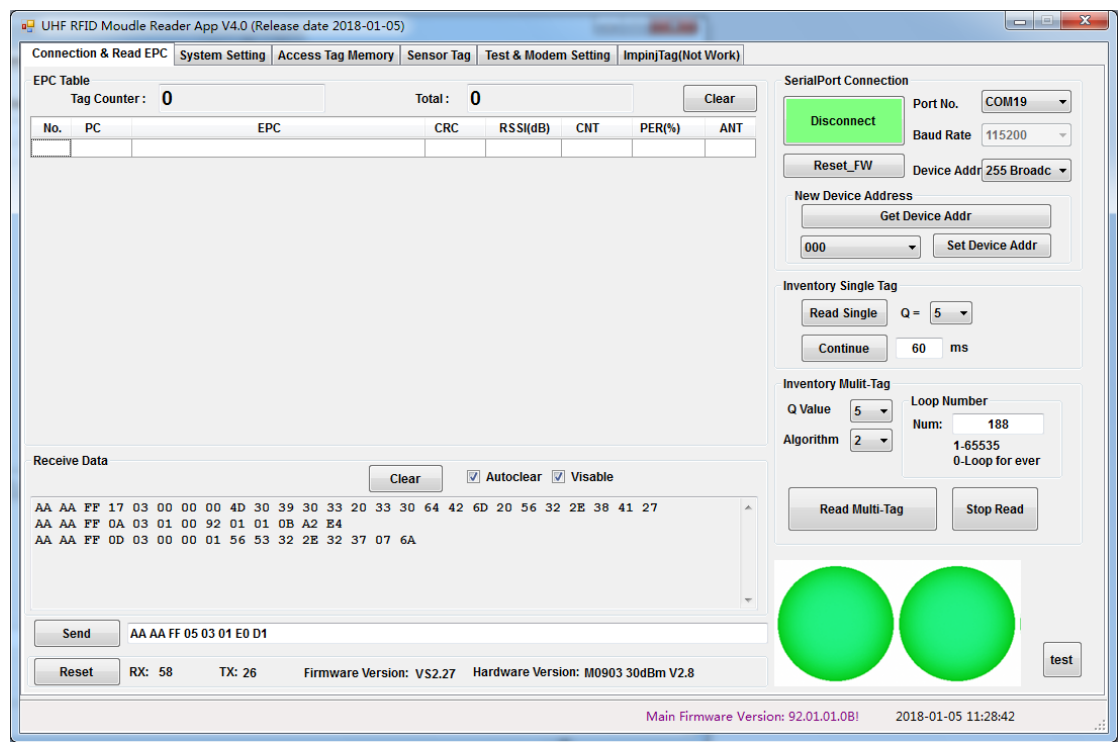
UHF RFID Moudle Reader App V4.0 (Release date 2018-01-05)

Connection & Read EPC | System Setting | Access Tag Memory | Sensor Tag | Test & Modem Setting | ImpinjTag(Not Work)

EPC Table
Tag Counter : 0
Total : 0
Clear

| No. | PC | EPC | CRC | RSSI(dB) | CNT | PER(%) | ANT |
|---|---|---|---|---|---|---|---|
| | | | | | | | |

Receive Data
Clear
Autoclear
Visable

AA AA FF 17 03 00 00 00 4D 30 39 30 33 20 33 30 64 42 6D 20 56 32 2E 38 41 27
AA AA FF 0A 03 01 00 92 01 01 0B A2 E4
AA AA FF 0D 03 00 00 01 56 53 32 2E 32 37 07 6A

Send
AA AA FF 05 03 01 E0 D1

Reset
RX: 58
TX: 26
Firmware Version: VS2.27
Hardware Version: M0903 30dBm V2.8

SerialPort Connection
Disconnect
Port No. COM19
Baud Rate 115200
Reset_FW
Device Addr 255 Broadc
New Device Address
Get Device Addr
000
Set Device Addr

Inventory Single Tag
Read Single
Q = 5
Continue
60
ms

Inventory Mulit-Tag
Q Value 5
Algorithm 2
Loop Number
Num: 188
1-65535
0-Loop for ever
Read Multi-Tag
Stop Read

test

Main Firmware Version: 92.01.01.0B!
2018-01-05 11:28:42